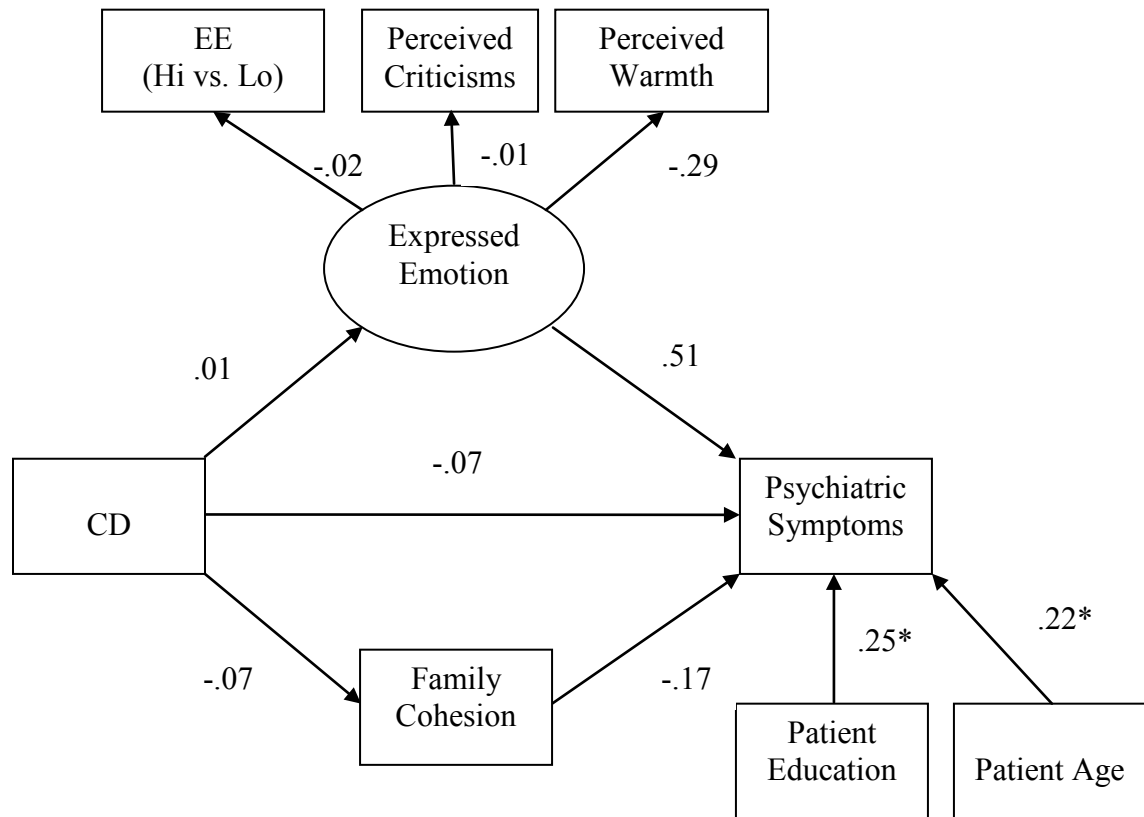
EE (Hi vs. Lo)

Perceived Criticisms

Perceived Warmth

-.02

-.01

-.29

Expressed Emotion

.01

.51

-.07

CD

Psychiatric Symptoms

.25*

.22*

-.07

Family Cohesion

-.17

Patient Education

Patient Age